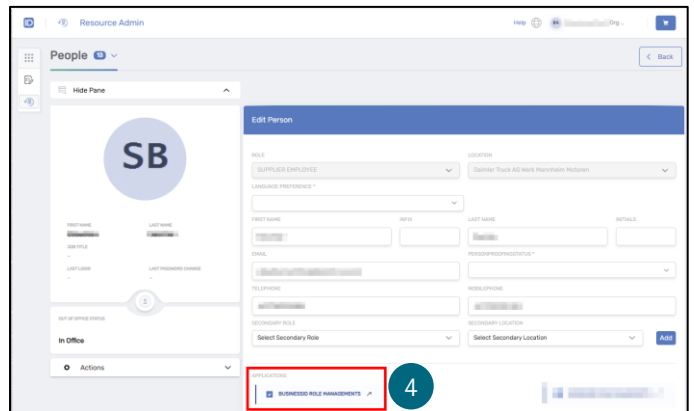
Resource Admin

Help

People 13

Back

Hide Pane

SB

FIRST NAME
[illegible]

LAST NAME
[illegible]

JOB TITLE
-

LAST LOGIN
-

LAST PASSWORD CHANGE
-

OUT OF OFFICE STATUS

In Office

Actions

Edit Person

ROLE
SUPPLIER EMPLOYEE

LOCATION
Daimler Truck AG Werk Mannheim Motoren

LANGUAGE PREFERENCE *

FIRST NAME
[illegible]

INFIX

LAST NAME
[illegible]

INITIALS

EMAIL
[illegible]

PERSONPROOFINGSTATUS *

TELEPHONE
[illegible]

MOBILEPHONE
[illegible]

SECONDARY ROLE
Select Secondary Role

SECONDARY LOCATION
Select Secondary Location

Add

APPLICATIONS

BUSINESSID ROLE MANAGEMENTS

4